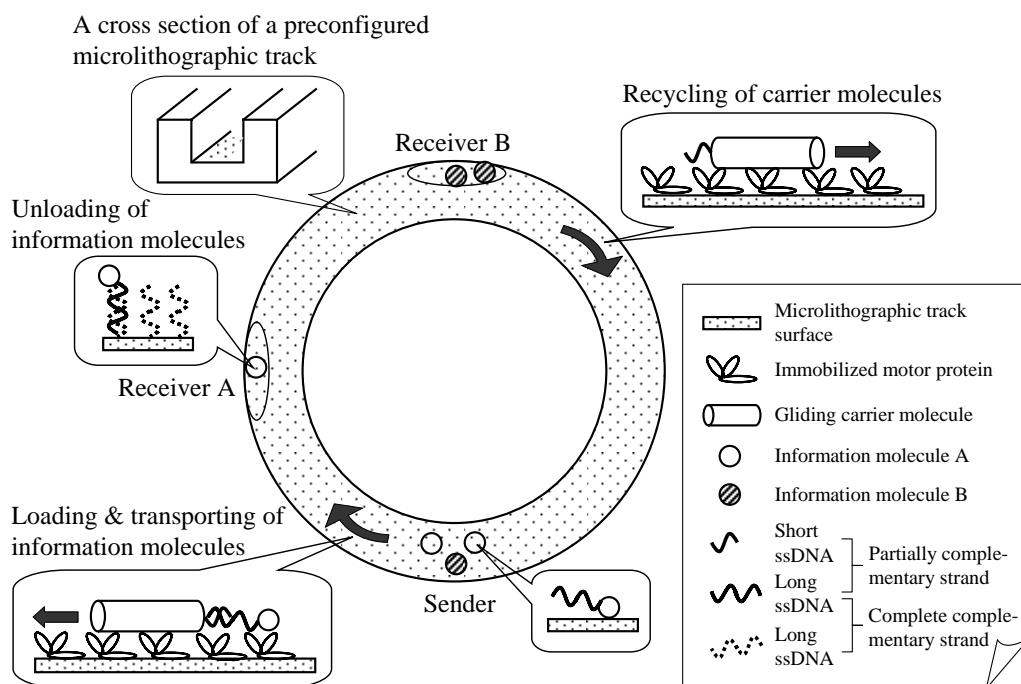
A cross section of a preconfigured microlithographic track

Receiver B

Recycling of carrier molecules

Unloading of information molecules

Receiver A

Loading & transporting of information molecules

Sender

Microlithographic track surface

Immobilized motor protein

Gliding carrier molecule

Information molecule A

Information molecule B

Short ssDNA

Long ssDNA

Partially complementary strand

Long ssDNA

Complete complementary strand